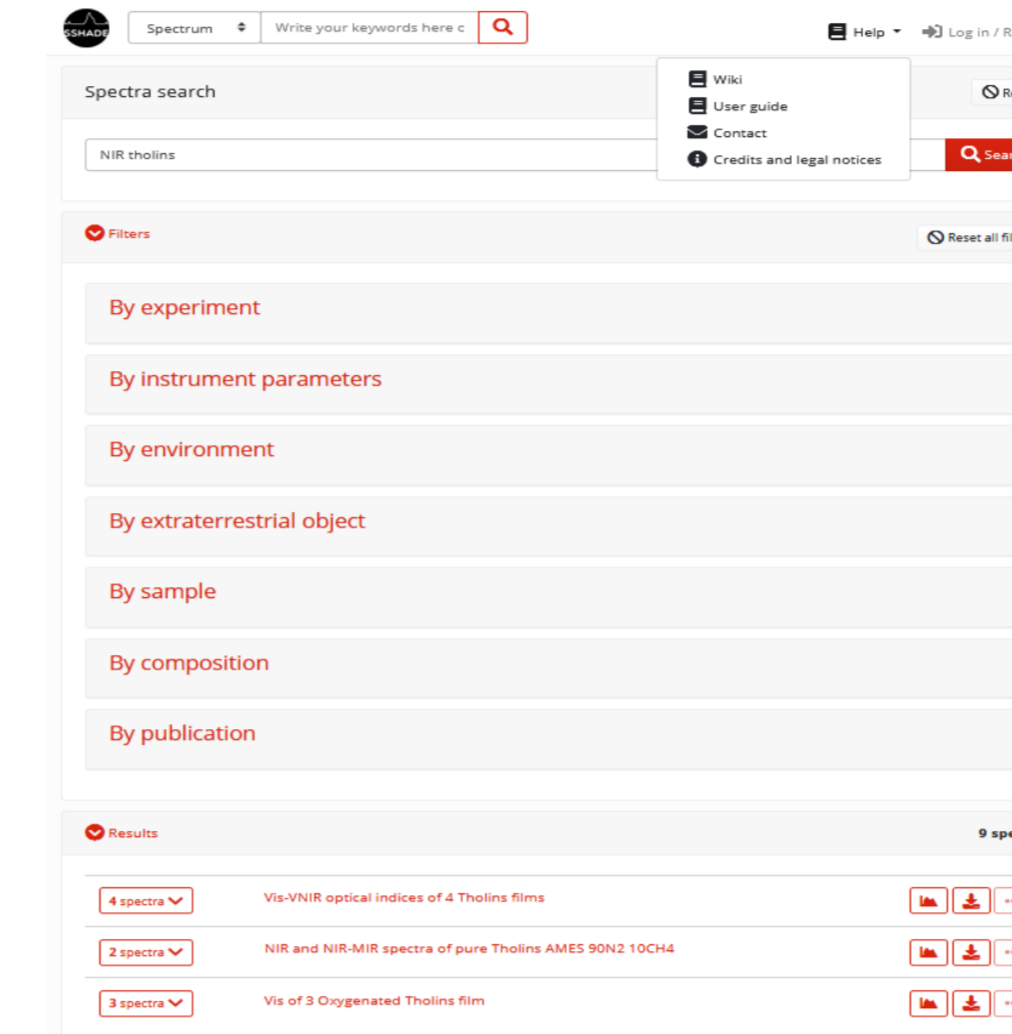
SSHADE

Spectrum

Write your keywords here c

Help

Log in / R

Spectra search

Wiki

User guide

Contact

Credits and legal notices

R

NIR tholins

Sear

Filters

Reset all fil

By experiment

By instrument parameters

By environment

By extraterrestrial object

By sample

By composition

By publication

Results

9 spe

4 spectra

Vis-VNIR optical indices of 4 Tholins films

2 spectra

NIR and NIR-MIR spectra of pure Tholins AMES 90N2 10CH4

3 spectra

Vis of 3 Oxygenated Tholins film